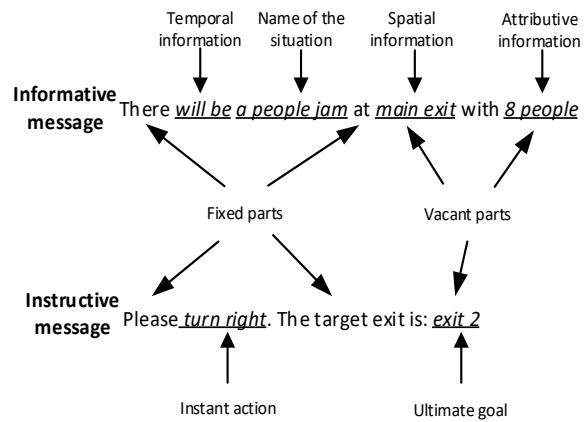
Temporal information

Name of the situation

Spatial information

Attributive information

Informative message

There will be a people jam at main exit with 8 people

Fixed parts

Vacant parts

Instructive message

Please turn right. The target exit is: exit 2

Instant action

Ultimate goal